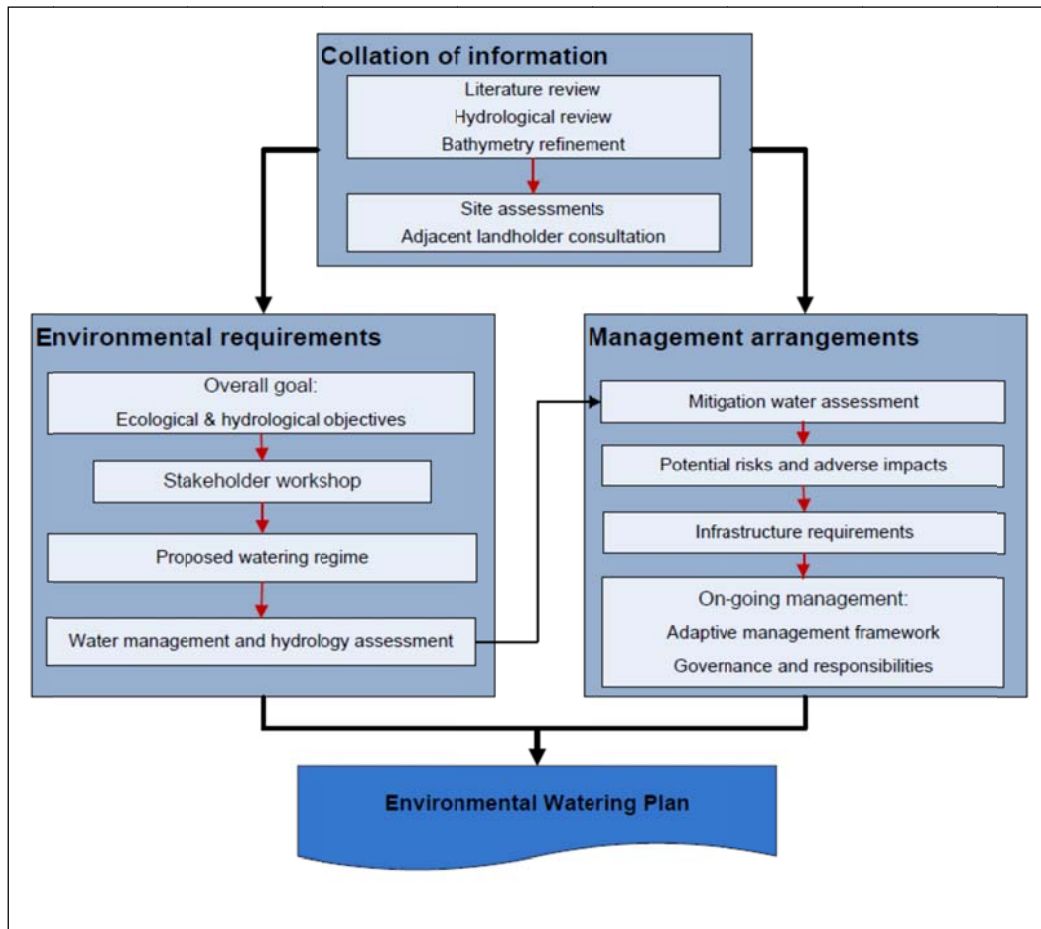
Collation of information

Literature review
Hydrological review
Bathymetry refinement

Site assessments
Adjacent landholder consultation

Environmental requirements

Overall goal:
Ecological & hydrological objectives

Stakeholder workshop

Proposed watering regime

Water management and hydrology assessment

Management arrangements

Mitigation water assessment

Potential risks and adverse impacts

Infrastructure requirements

On-going management:
Adaptive management framework
Governance and responsibilities

Environmental Watering Plan